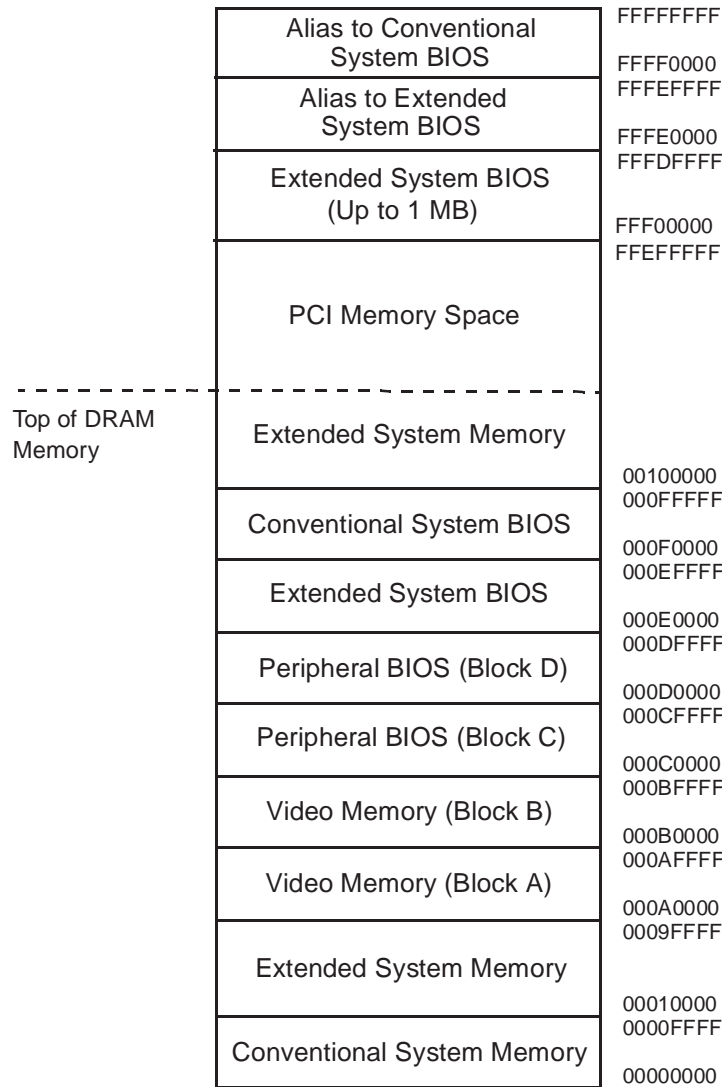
Alias to Conventional System BIOS
FFFFFFFF
FFFF0000
Alias to Extended System BIOS
FFFEFFFF
FFFE0000
Extended System BIOS (Up to 1 MB)
FFFDFFFF
FFF00000
PCI Memory Space
FFEFFFFF
Top of DRAM Memory
Extended System Memory
00100000
Conventional System BIOS
000FFFFF
000F0000
Extended System BIOS
000EFFFF
000E0000
Peripheral BIOS (Block D)
000DFFFF
000D0000
Peripheral BIOS (Block C)
000CFFFF
000C0000
Video Memory (Block B)
000BFFFF
000B0000
Video Memory (Block A)
000AFFFF
000A0000
Extended System Memory
0009FFFF
00010000
Conventional System Memory
0000FFFF
00000000